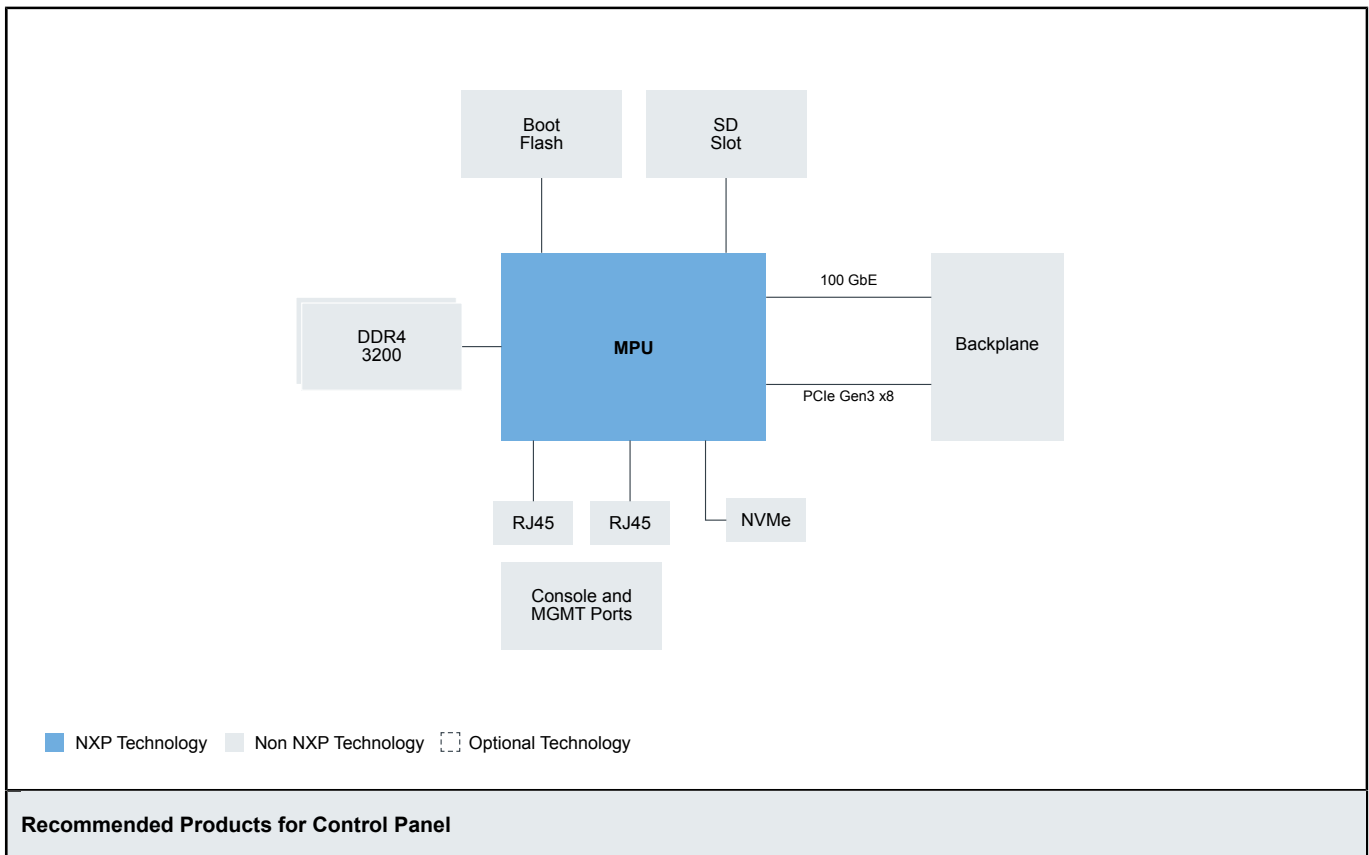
Boot Flash

SD Slot

DDR4 3200

MPU

100 GbE

PCIe Gen3 x8

Backplane

RJ45

RJ45

NVMe

Console and MGMT Ports

NXP Technology Non NXP Technology Optional Technology

Recommended Products for Control Panel